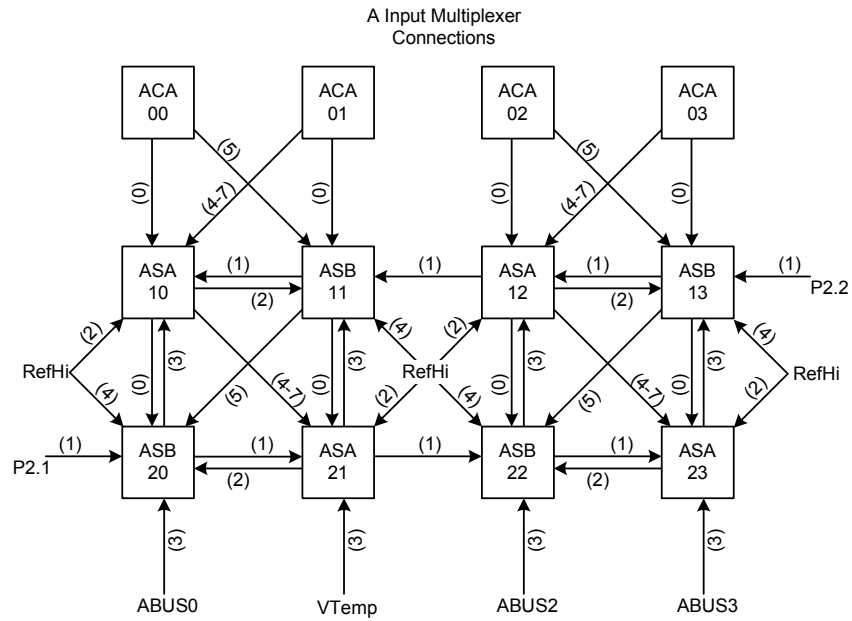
A Input Multiplexer Connections

ACA 00
ACA 01
ACA 02
ACA 03

(0) (5) (4-7) (0) (0) (5) (4-7) (0)

ASA 10
(1)
(2)
ASB 11
(1)
ASA 12
(1)
(2)
ASB 13
(1)
P2.2

(2) (0) (3) (5) (4-7) (0) (3) (4) (2) (0) (3) (5) (4-7) (0) (3) (4)

RefHi
(4)
RefHi
(2)
(4)
RefHi
(2)

(1)
P2.1
ASB 20
(1)
(2)
ASA 21
(1)
ASB 22
(1)
(2)
ASA 23

(3) (3) (3) (3)

ABUS0
VTemp
ABUS2
ABUS3